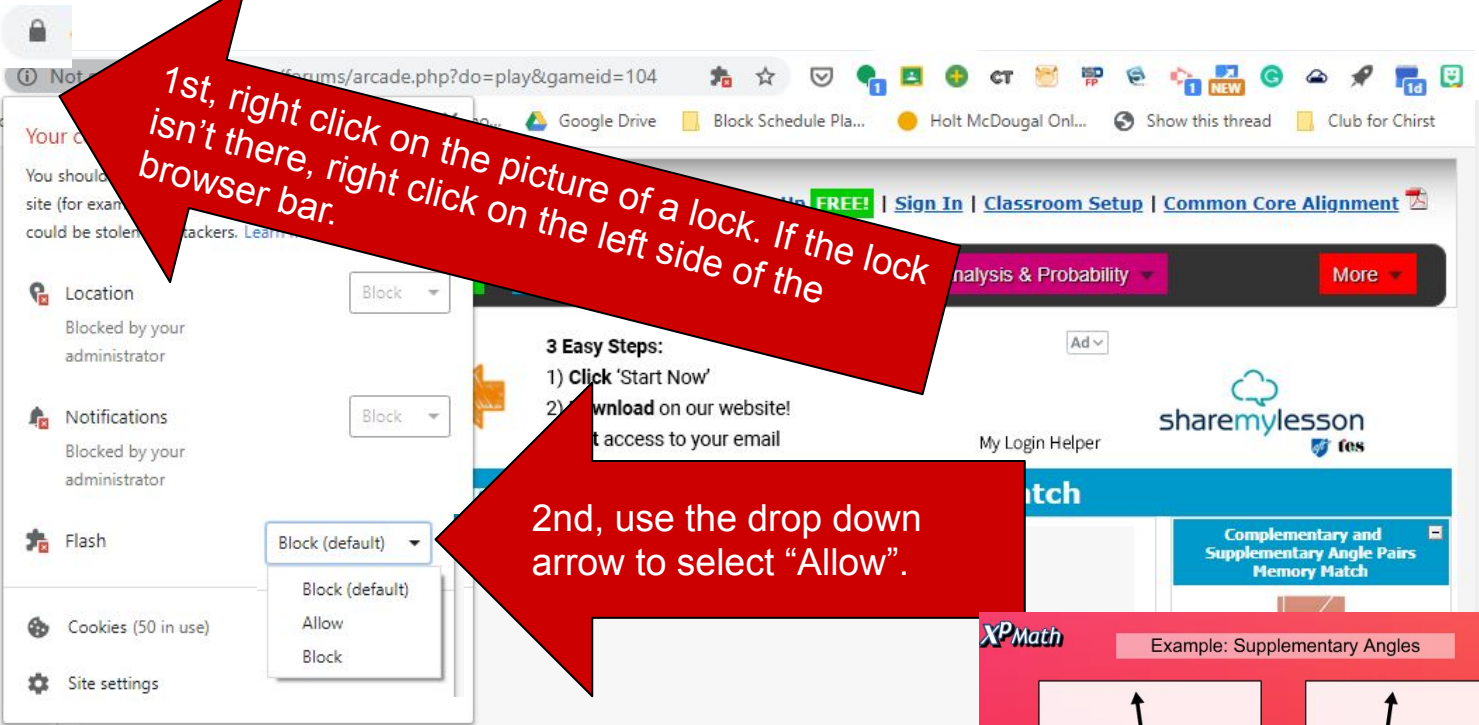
1st, right click on the picture of a lock. If the lock isn't there, right click on the left side of the browser bar.

Not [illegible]/forums/arcade.php?do=play&gameid=104

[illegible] Google Drive Block Schedule Pla... Holt McDougal Onl... Show this thread Club for Chirst

Your c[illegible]

You should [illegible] site (for exam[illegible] could be stolen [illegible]tackers. Learn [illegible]

Location Block
Blocked by your administrator

Notifications Block
Blocked by your administrator

Flash Block (default)

Block (default)
Allow
Block

Cookies (50 in use)

Site settings

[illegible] FREE! | Sign In | Classroom Setup | Common Core Alignment

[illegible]nalysis & Probability More

3 Easy Steps:
1) Click 'Start Now'
2) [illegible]wnload on our website!
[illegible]t access to your email

Ad

sharemylesson
tes

My Login Helper

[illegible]tch

Complementary and Supplementary Angle Pairs Memory Match

2nd, use the drop down arrow to select "Allow".

XPMath

Example: Supplementary Angles